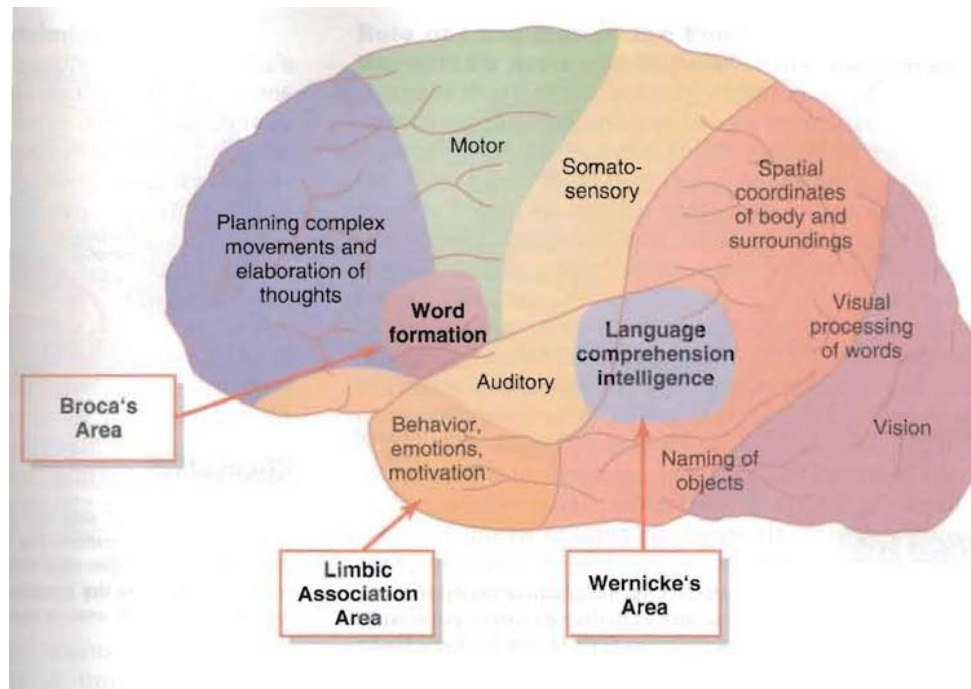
Motor

Somatosensory

Spatial coordinates of body and surroundings

Planning complex movements and elaboration of thoughts

Word formation

Language comprehension intelligence

Visual processing of words

Auditory

Broca's Area

Behavior, emotions, motivation

Vision

Naming of objects

Limbic Association Area

Wernicke's Area